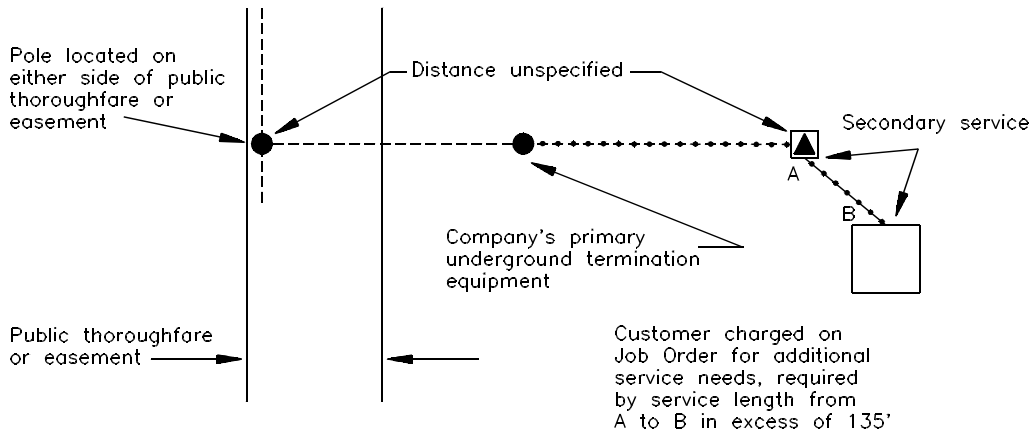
Pole located on either side of public thoroughfare or easement

Distance unspecified

Secondary service

A

B

Company's primary underground termination equipment

Public thoroughfare or easement

Customer charged on Job Order for additional service needs, required by service length from A to B in excess of 135'